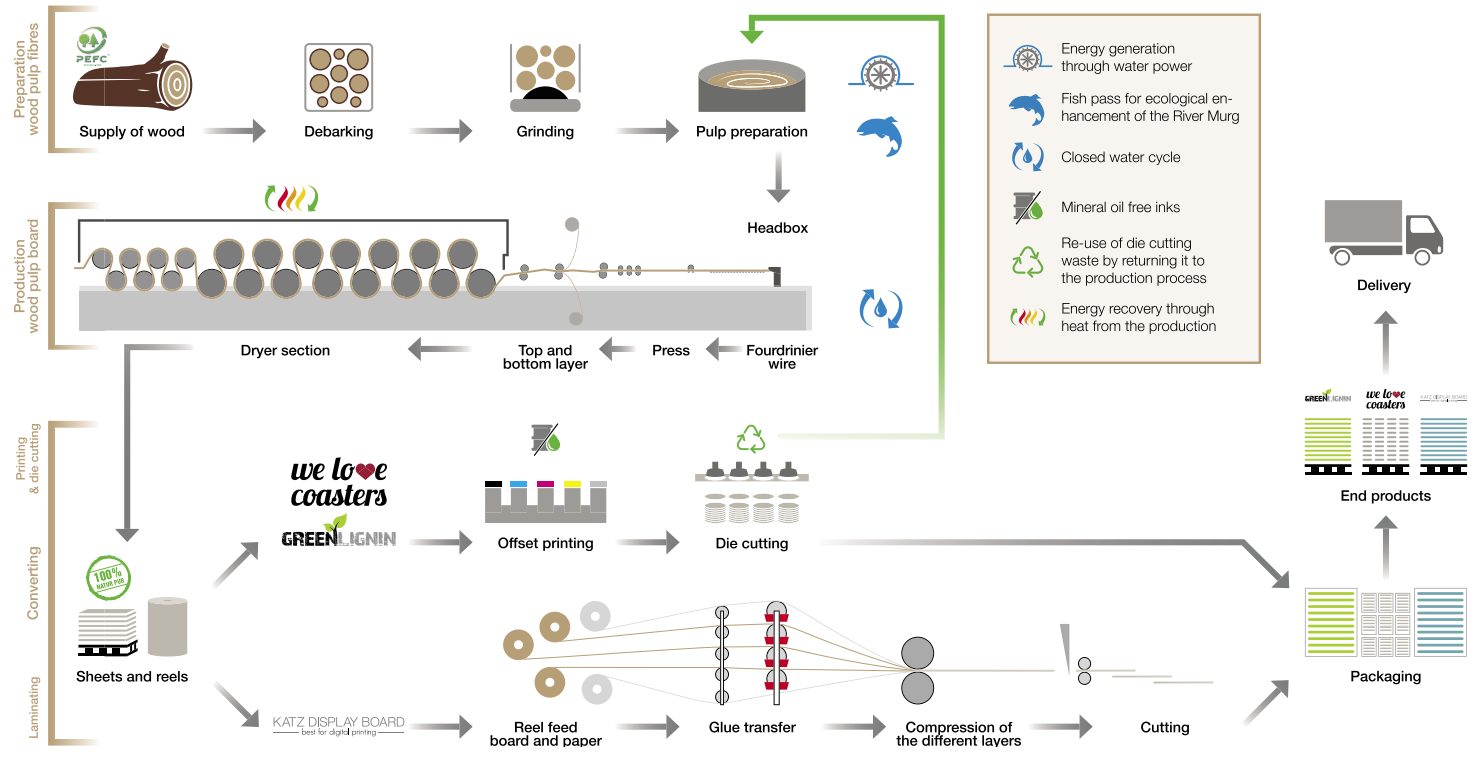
Preparation wood pulp fibres

PEFC

Supply of wood

Debarking

Grinding

Pulp preparation

Headbox

Production wood pulp board

Dryer section

Top and bottom layer

Press

Fourdrinier wire

Energy generation through water power

Fish pass for ecological enhancement of the River Murg

Closed water cycle

Mineral oil free inks

Re-use of die cutting waste by returning it to the production process

Energy recovery through heat from the production

Delivery

Printing & die cutting

Converting

Laminating

we love coasters

GREENLIGNIN

Offset printing

Die cutting

100% NATUR PUR

Sheets and reels

KATZ DISPLAY BOARD best for digital printing

Reel feed board and paper

Glue transfer

Compression of the different layers

Cutting

GREENLIGNIN

we love coasters

KATZ DISPLAY BOARD

End products

Packaging